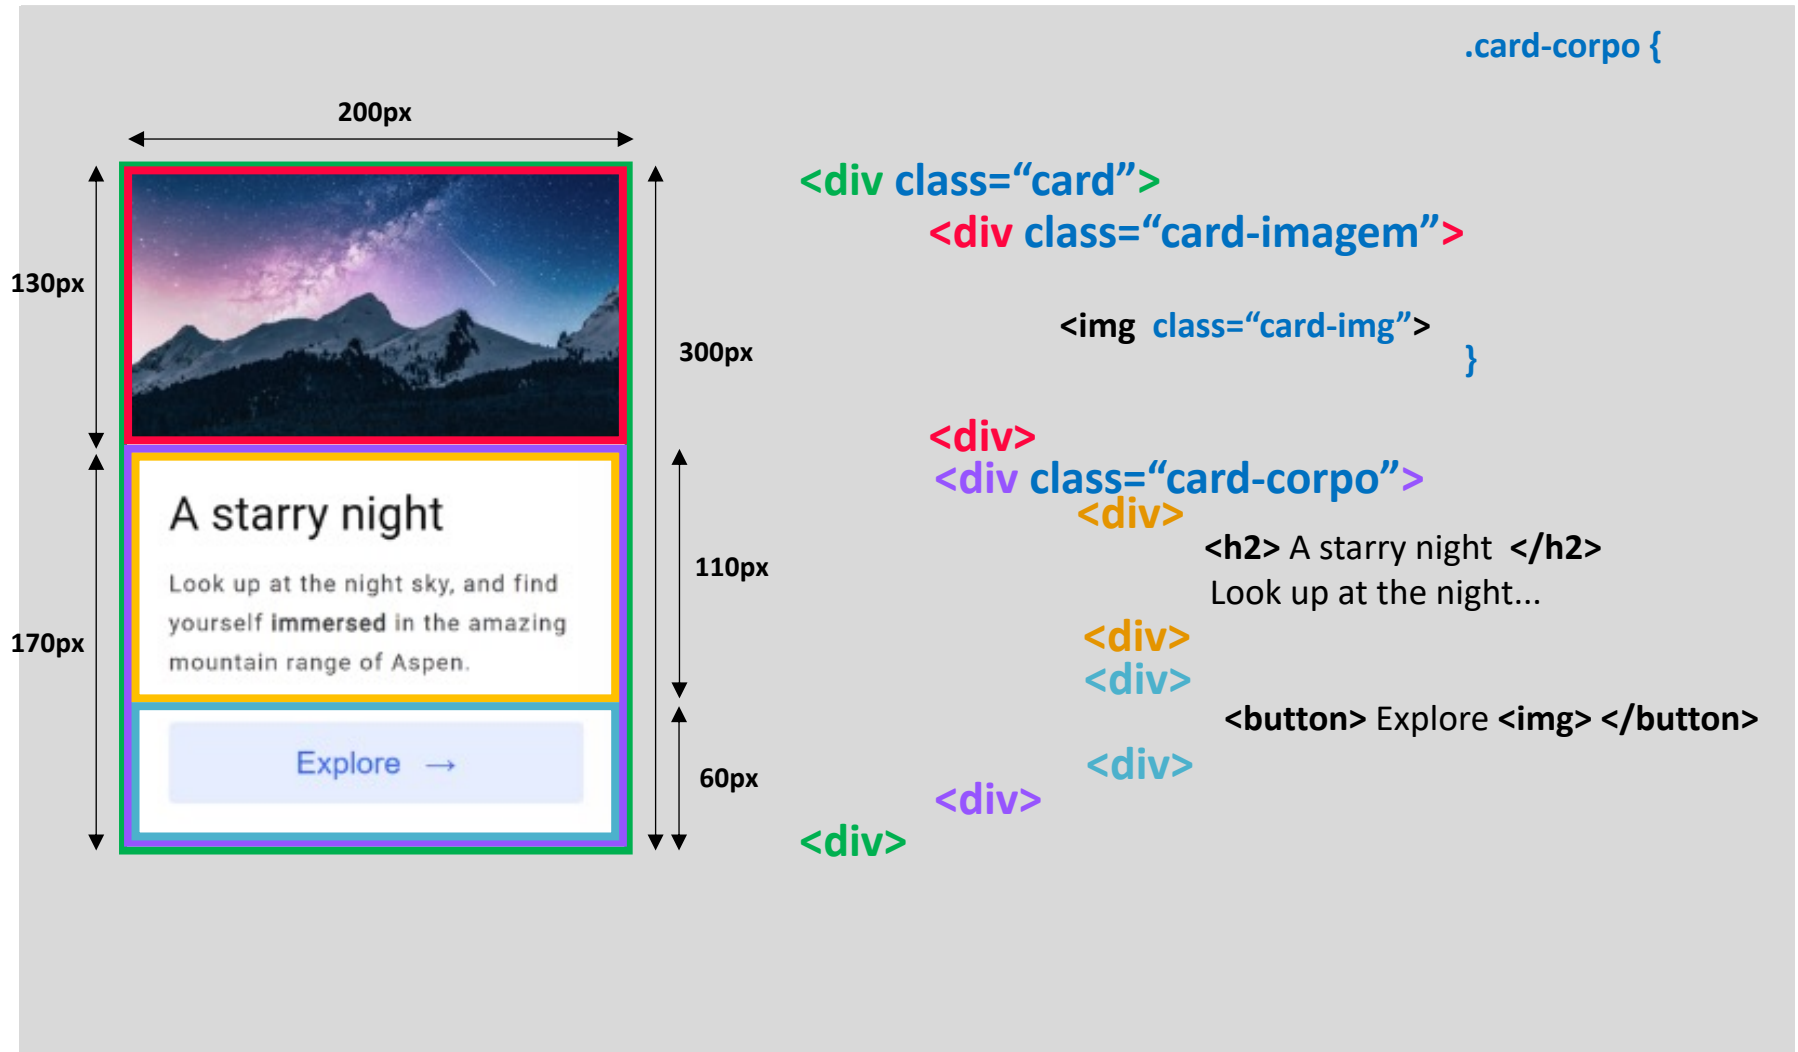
.card-corpo {

200px

130px

300px

170px

110px

60px

A starry night

Look up at the night sky, and find yourself immersed in the amazing mountain range of Aspen.

Explore →

<div class="card">

<div class="card-imagem">

<img class="card-img">

}

<div>

<div class="card-corpo">

<div>

<h2> A starry night </h2>

Look up at the night...

<div>

<div>

<button> Explore <img> </button>

<div>

<div>

<div>